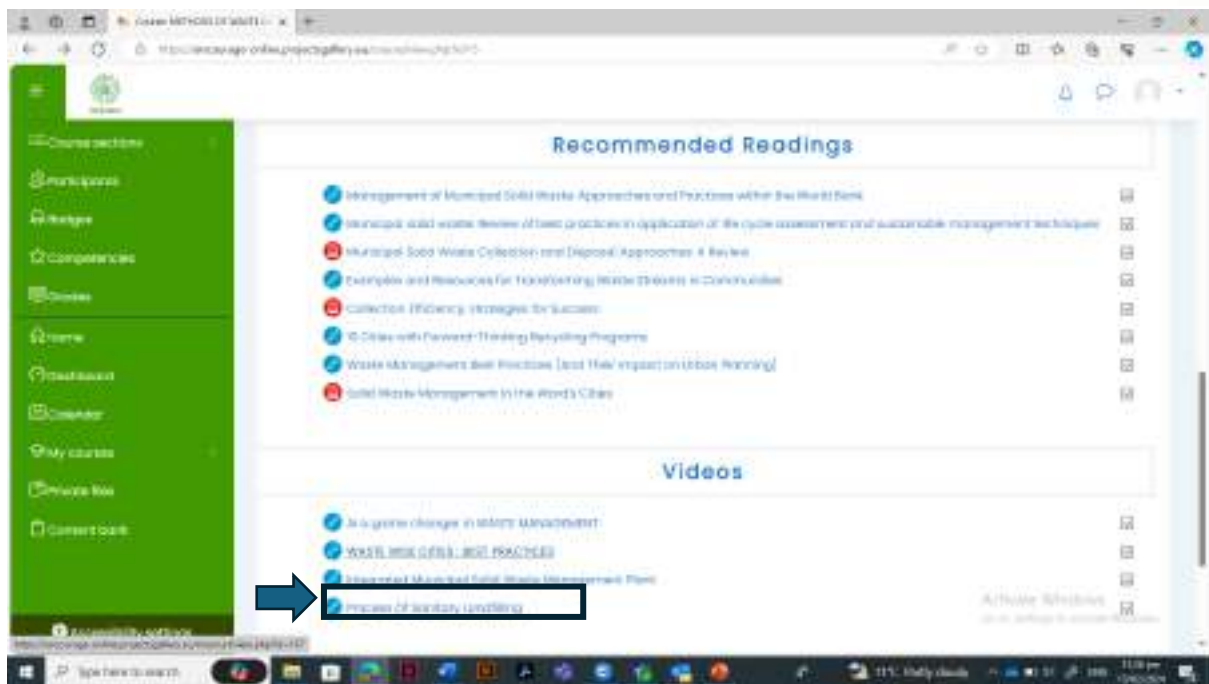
Course sections

Participants

Badges

Competencies

Grades

Home

Dashboard

Calendar

My courses

Private files

Content bank

Recommended Readings

Management of Municipal Solid Waste: Approaches and Practices within the World Bank

Municipal solid waste: Review of best practices in application of life cycle assessment and sustainable management techniques

Municipal Solid Waste Collection and Disposal Approaches: A Review

Examples and Resources for Transforming Waste Streams in Communities

Collection Efficiency: Strategies for Success

10 Cities with Forward-Thinking Recycling Programs

Waste Management Best Practices (and Their Impact on Urban Planning)

Solid Waste Management in the World's Cities

Videos

AI a game changer in WASTE MANAGEMENT

WASTE WISE CITIES : BEST PRACTICES

Integrated Municipal Solid Waste Management Plant

Process of Sanitary Landfilling

Activate Windows

Type here to search